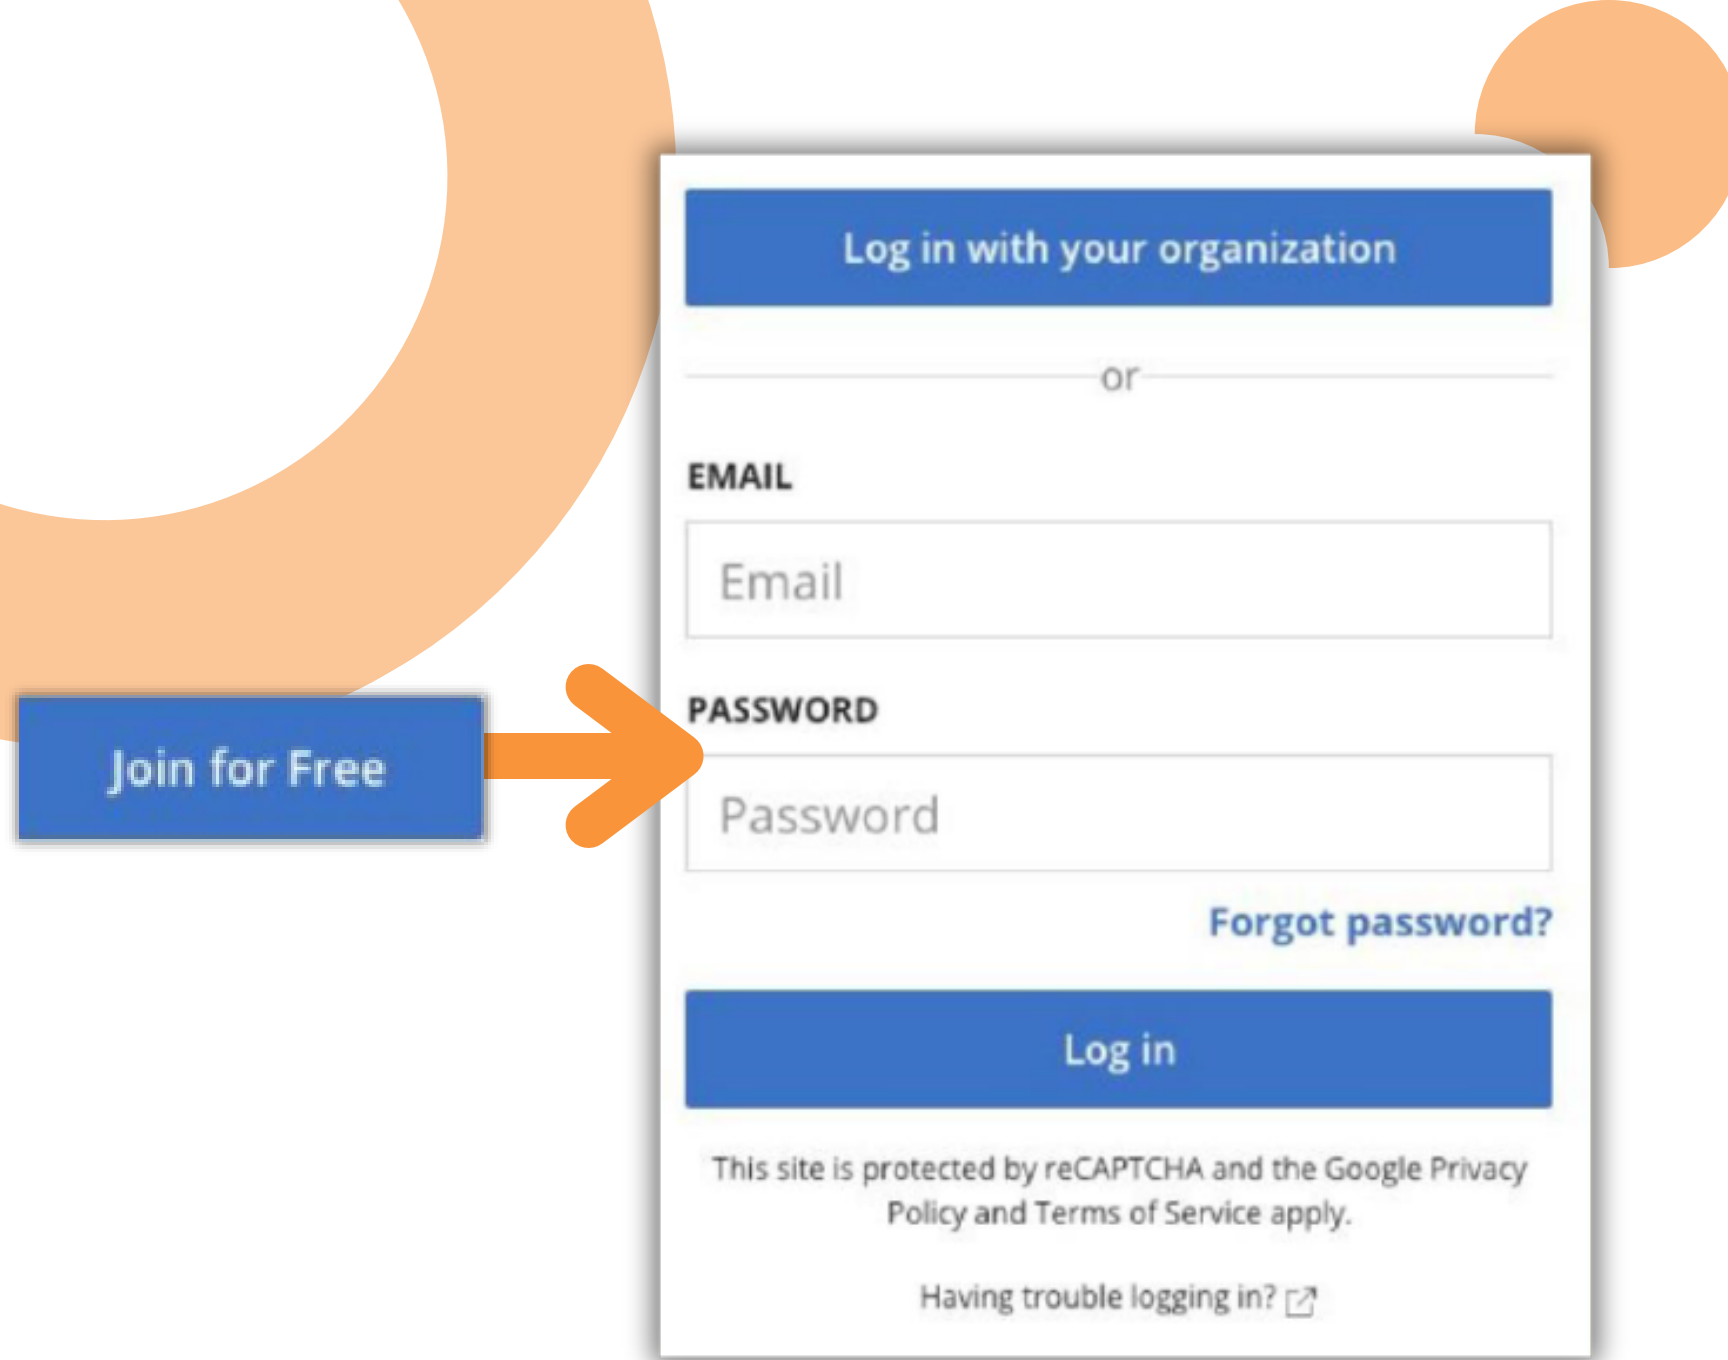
Join for Free

Log in with your organization

or

EMAIL

Email

PASSWORD

Password

Forgot password?

Log in

This site is protected by reCAPTCHA and the Google Privacy Policy and Terms of Service apply.

Having trouble logging in?